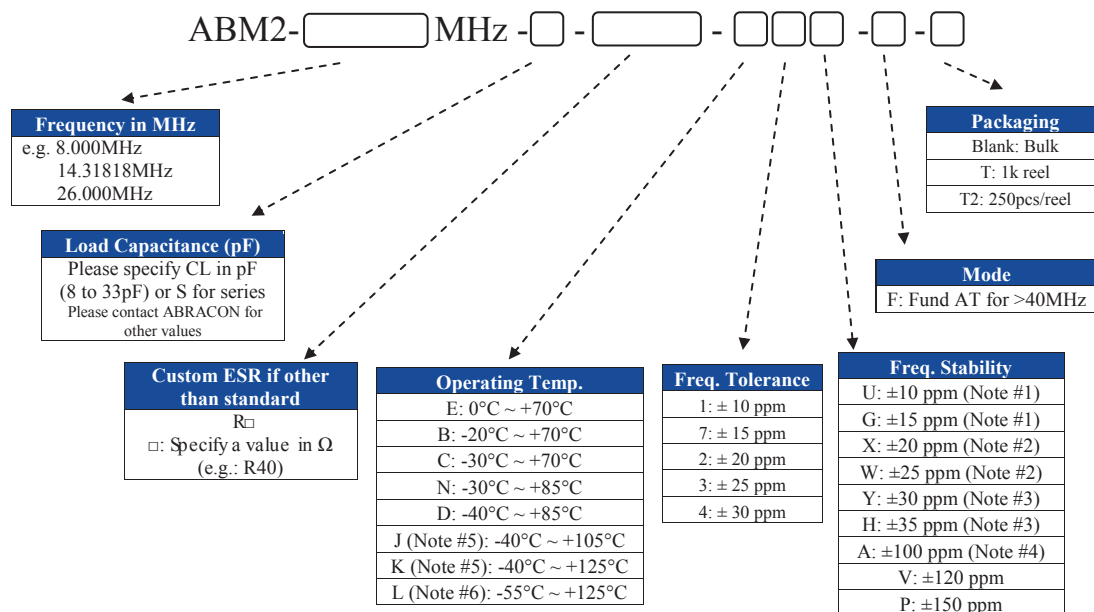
ABM2- MHz - - - - -

| Frequency in MHz |
|---|
| e.g. 8.000MHz 14.31818MHz 26.000MHz |

| Load Capacitance (pF) |
|---|
| Please specify CL in pF (8 to 33pF) or S for series Please contact ABRACON for other values |

| Custom ESR if other than standard |
|---|
| R□ □: Specify a value in Ω (e.g.: R40) |

| Operating Temp. |
|---|
| E: 0°C ~ +70°C |
| B: -20°C ~ +70°C |
| C: -30°C ~ +70°C |
| N: -30°C ~ +85°C |
| D: -40°C ~ +85°C |
| J (Note #5): -40°C ~ +105°C |
| K (Note #5): -40°C ~ +125°C |
| L (Note #6): -55°C ~ +125°C |

| Freq. Tolerance |
|---|
| 1: ± 10 ppm |
| 7: ± 15 ppm |
| 2: ± 20 ppm |
| 3: ± 25 ppm |
| 4: ± 30 ppm |

| Freq. Stability |
|---|
| U: ±10 ppm (Note #1) |
| G: ±15 ppm (Note #1) |
| X: ±20 ppm (Note #2) |
| W: ±25 ppm (Note #2) |
| Y: ±30 ppm (Note #3) |
| H: ±35 ppm (Note #3) |
| A: ±100 ppm (Note #4) |
| V: ±120 ppm |
| P: ±150 ppm |

| Mode |
|---|
| F: Fund AT for >40MHz |

| Packaging |
|---|
| Blank: Bulk |
| T: 1k reel |
| T2: 250pcs/reel |